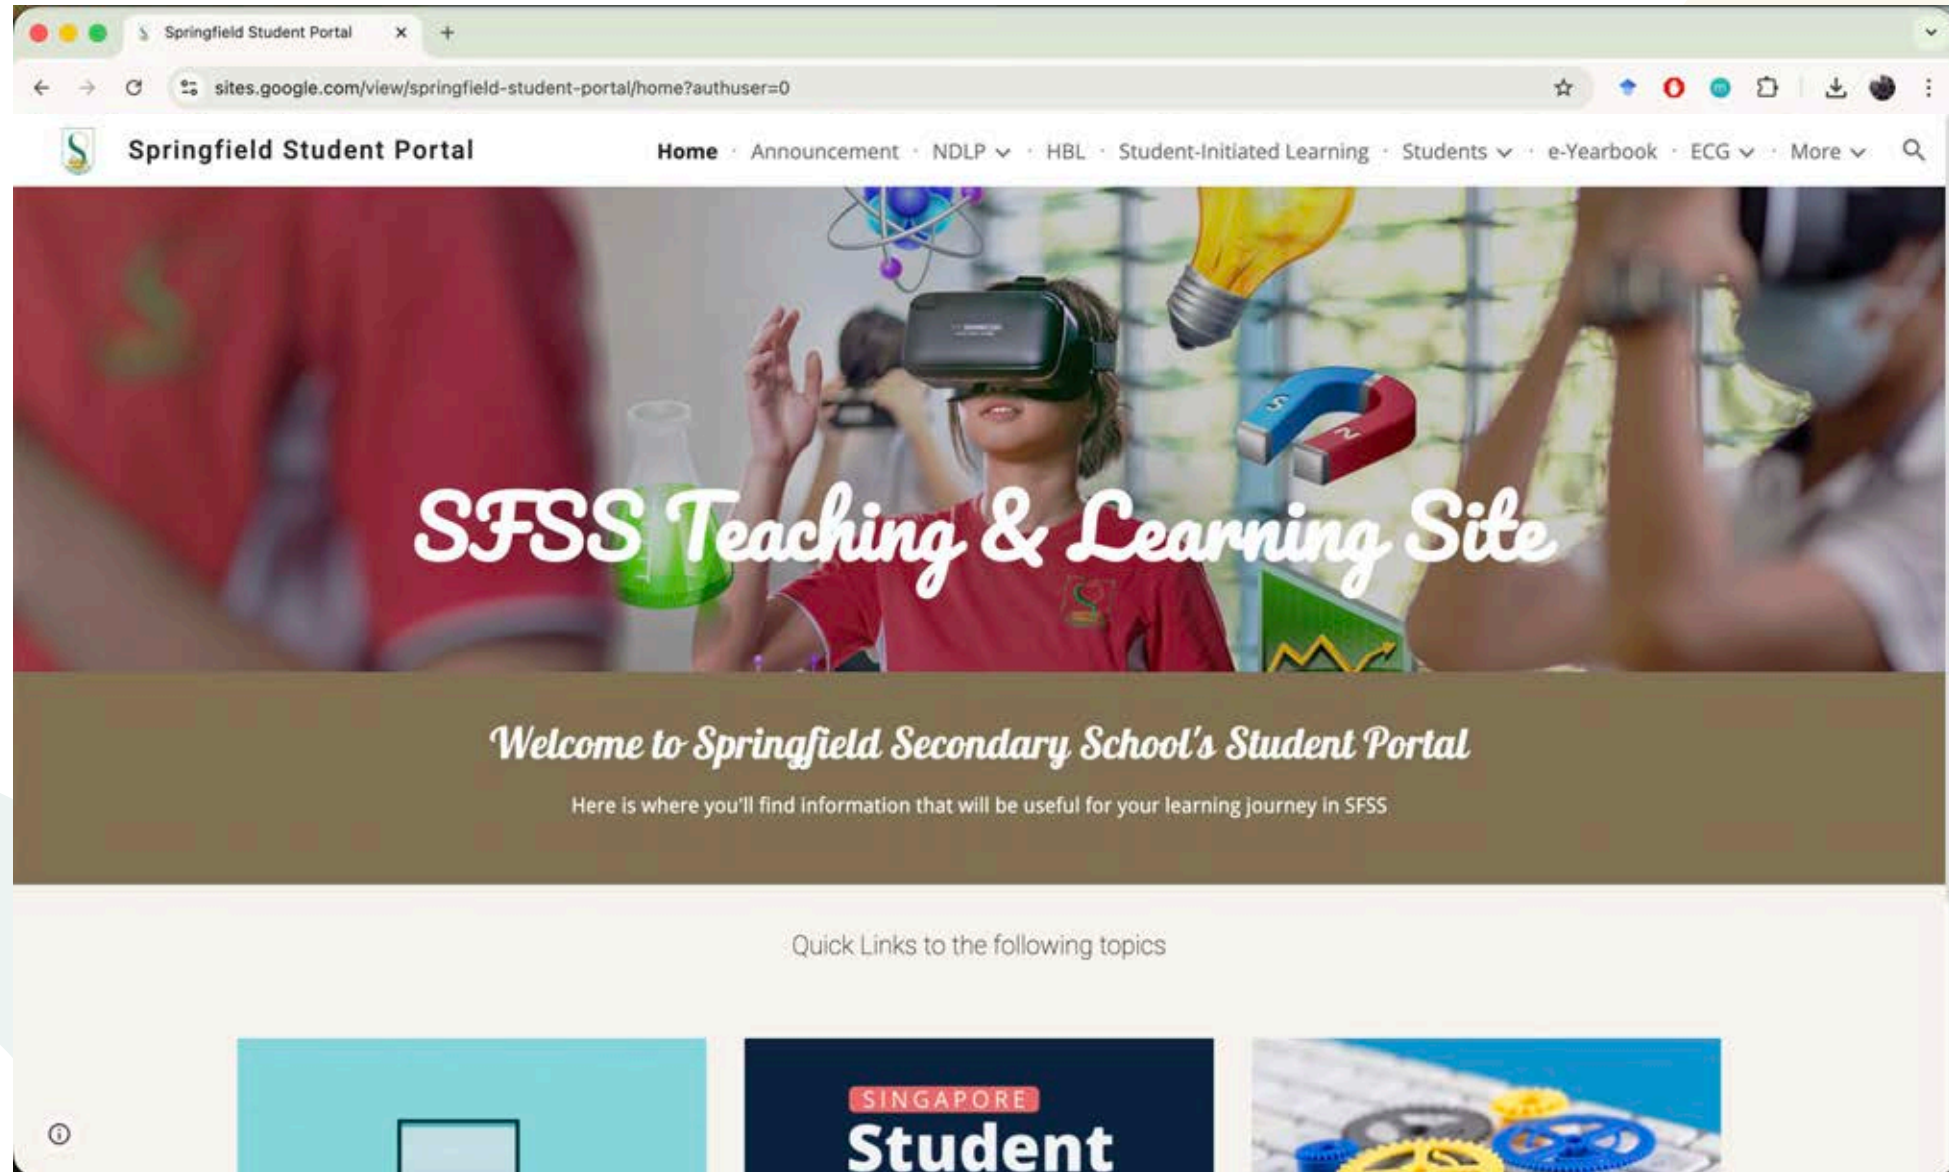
Springfield Student Portal

sites.google.com/view/springfield-student-portal/home?authuser=0

Springfield Student Portal

Home · Announcement · NDLP · HBL · Student-Initiated Learning · Students · e-Yearbook · ECG · More

SFSS Teaching & Learning Site

Welcome to Springfield Secondary School's Student Portal

Here is where you'll find information that will be useful for your learning journey in SFSS

Quick Links to the following topics

SINGAPORE
Student